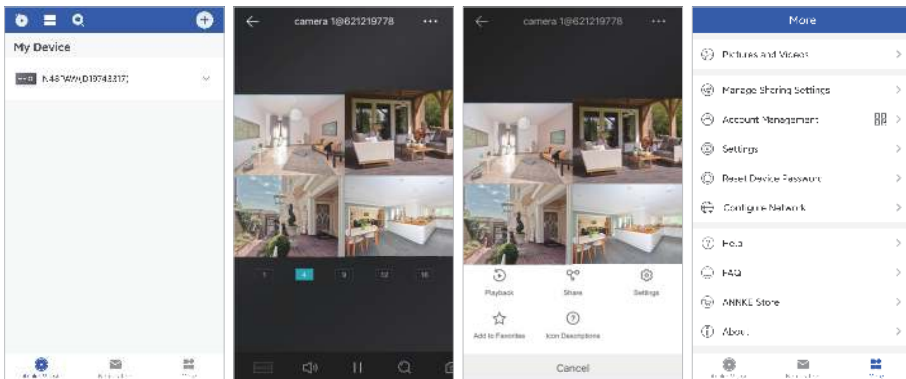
My Device

N48?AW(D19743317)

camera 1@621219778

1 4 9 12 16

camera 1@621219778

Playback

Share

Settings

Add to Favorites

Icon Descriptions

Cancel

More

Pictures and Videos

Manage Sharing Settings

Account Management

Settings

Reset Device Password

Configure Network

Help

FAQ

ANNKE Store

About